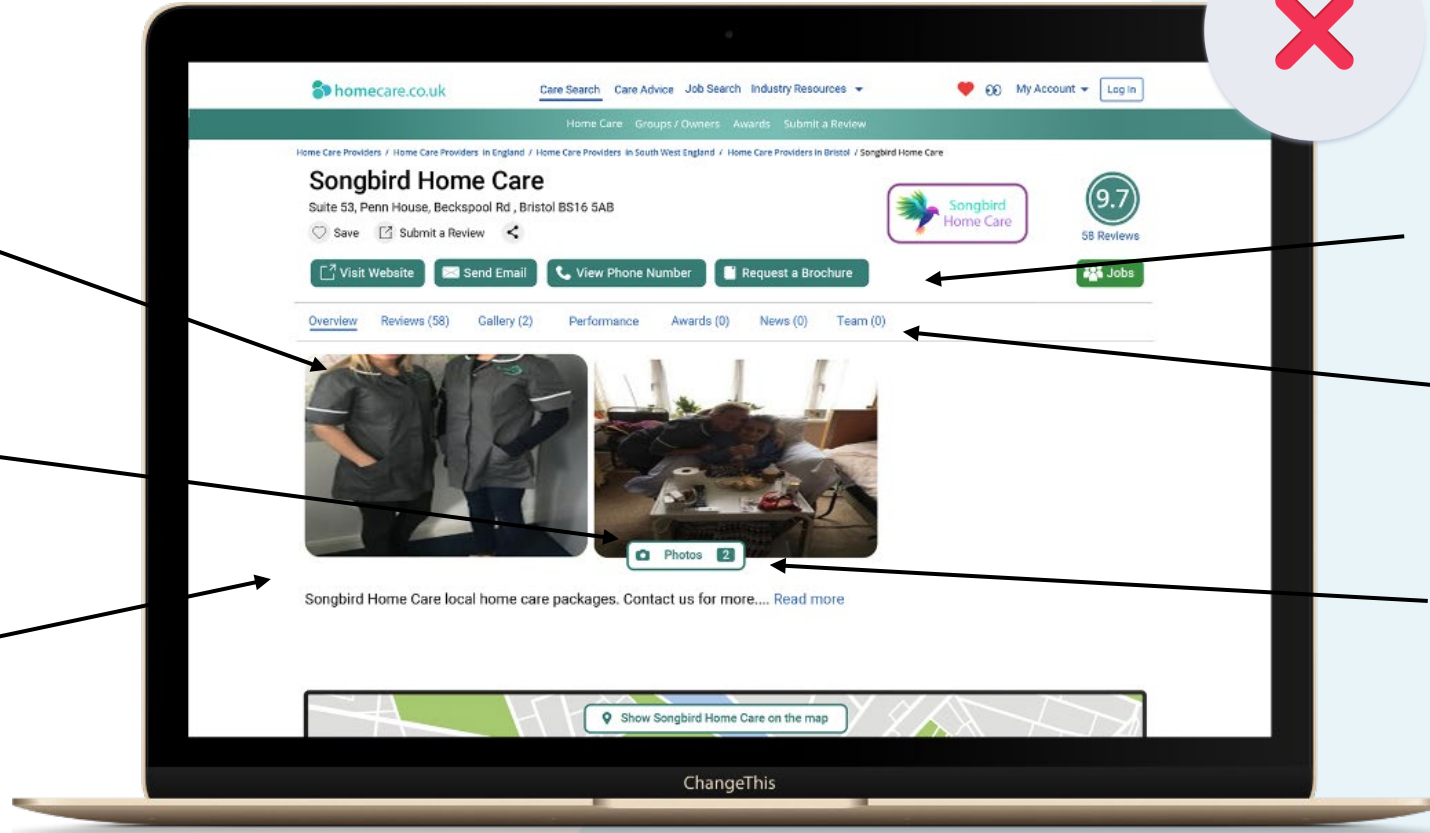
homecare.co.uk

Care Search Care Advice Job Search Industry Resources

My Account Log in

Home Care Groups / Owners Awards Submit a Review

Home Care Providers / Home Care Providers in England / Home Care Providers in South West England / Home Care Providers in Bristol / Songbird Home Care

Songbird Home Care

Suite 53, Penn House, Beckspool Rd , Bristol BS16 5AB

Save Submit a Review

Songbird Home Care

9.7

58 Reviews

Visit Website Send Email View Phone Number Request a Brochure

Jobs

Overview Reviews (58) Gallery (2) Performance Awards (0) News (0) Team (0)

Photos 2

Songbird Home Care local home care packages. Contact us for more.... Read more

Show Songbird Home Care on the map

ChangeThis